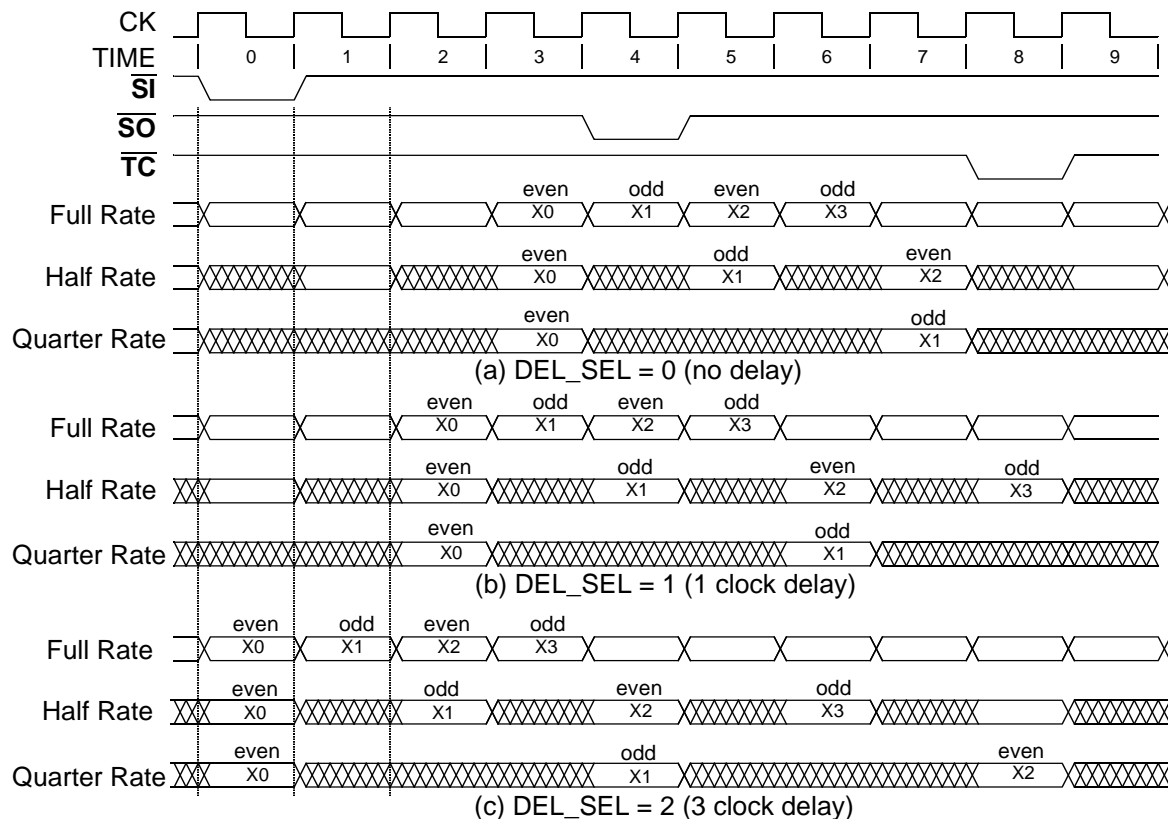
CK
TIME 0 1 2 3 4 5 6 7 8 9
$\overline{SI}$
$\overline{SO}$
$\overline{TC}$

Full Rate
even X0 odd X1 even X2 odd X3

Half Rate
even X0 odd X1 even X2

Quarter Rate
even X0 odd X1

(a) DEL_SEL = 0 (no delay)

Full Rate
even X0 odd X1 even X2 odd X3

Half Rate
even X0 odd X1 even X2 odd X3

Quarter Rate
even X0 odd X1

(b) DEL_SEL = 1 (1 clock delay)

Full Rate
even X0 odd X1 even X2 odd X3

Half Rate
even X0 odd X1 even X2 odd X3

Quarter Rate
even X0 odd X1 even X2

(c) DEL_SEL = 2 (3 clock delay)